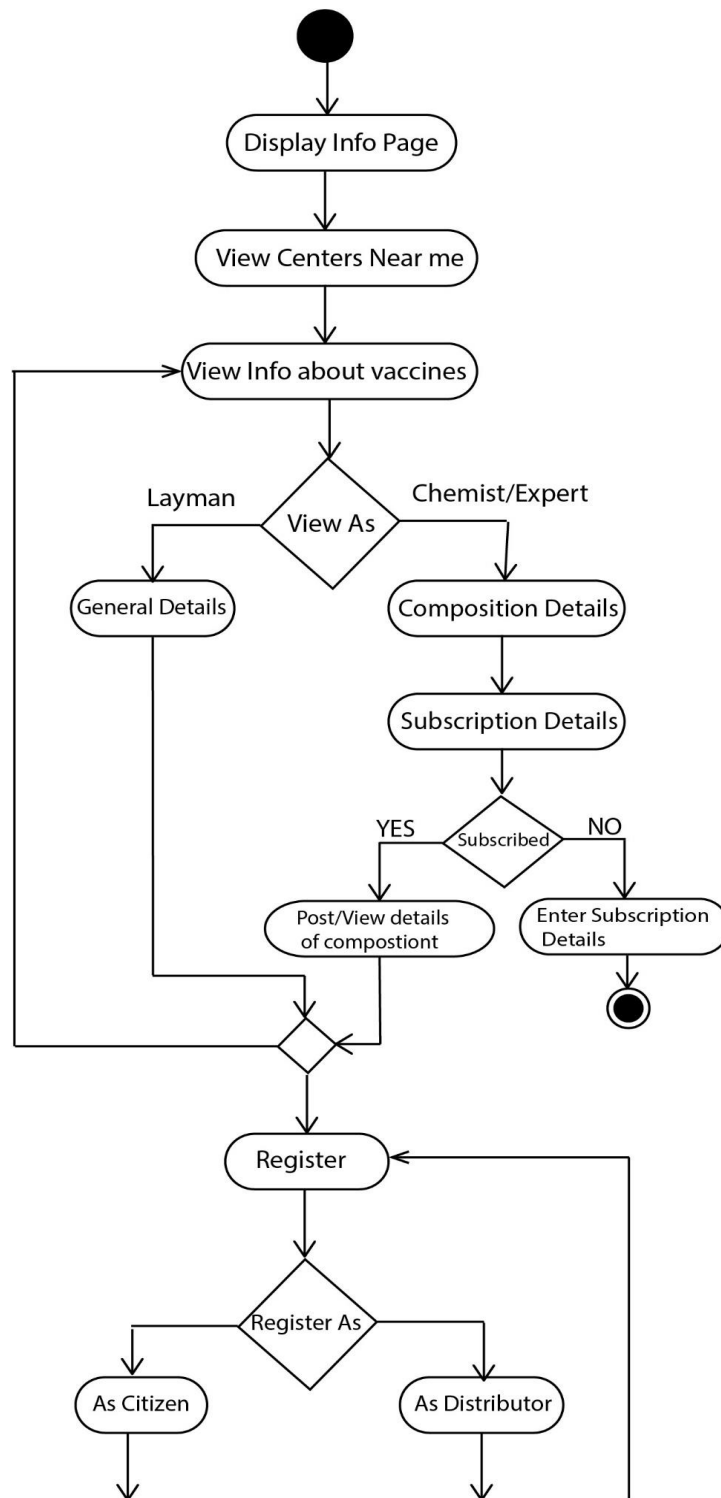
Display Info Page

View Centers Near me

View Info about vaccines

Layman

View As

Chemist/Expert

General Details

Composition Details

Subscription Details

YES

Subscribed

NO

Post/View details of compostiont

Enter Subscription Details

Register

Register As

As Citizen

As Distributor